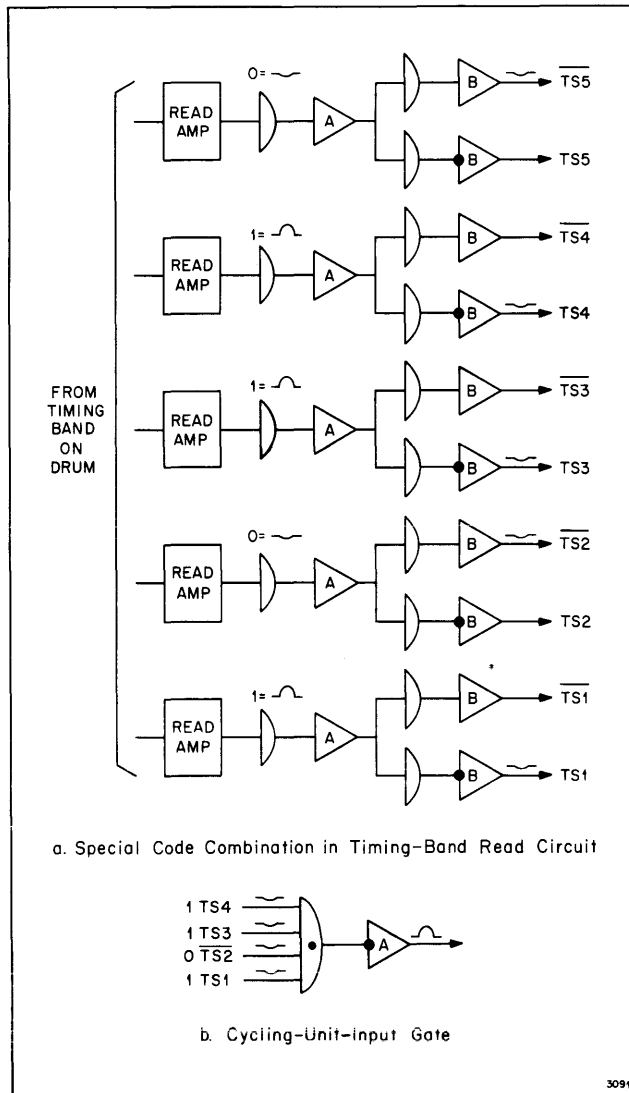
FROM TIMING BAND ON DRUM

READ AMP
0=
A
B
$\overline{TS5}$
B
TS5

READ AMP
1=
A
B
$\overline{TS4}$
B
TS4

READ AMP
1=
A
B
$\overline{TS3}$
B
TS3

READ AMP
0=
A
B
$\overline{TS2}$
B
TS2

READ AMP
1=
A
B
$\overline{TS1}$
B
TS1

a. Special Code Combination in Timing-Band Read Circuit

1 TS4
1 TS3
0 $\overline{TS2}$
1 TS1
A

b. Cycling-Unit-Input Gate

3091